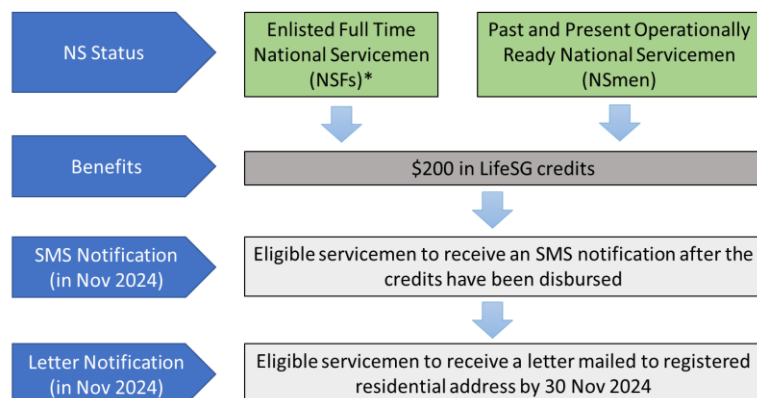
NS Status

Enlisted Full Time National Servicemen (NSFs)*

Past and Present Operationally Ready National Servicemen (NSmen)

Benefits

$200 in LifeSG credits

SMS Notification (in Nov 2024)

Eligible servicemen to receive an SMS notification after the credits have been disbursed

Letter Notification (in Nov 2024)

Eligible servicemen to receive a letter mailed to registered residential address by 30 Nov 2024